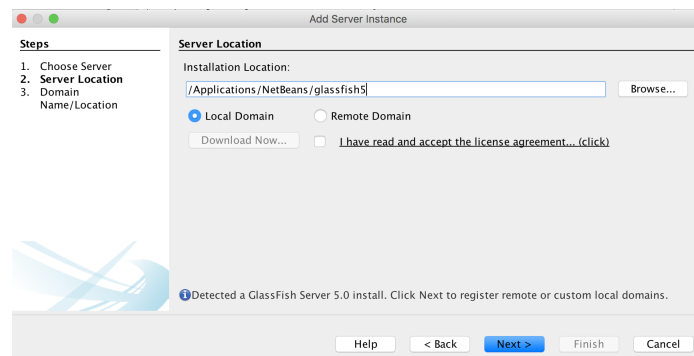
Add Server Instance

Steps

1. Choose Server
2. Server Location
3. Domain Name/Location

Server Location

Installation Location:

/Applications/NetBeans/glassfish5

Browse...

Local Domain

Remote Domain

Download Now...

I have read and accept the license agreement... (click)

Detected a GlassFish Server 5.0 install. Click Next to register remote or custom local domains.

Help

< Back

Next >

Finish

Cancel